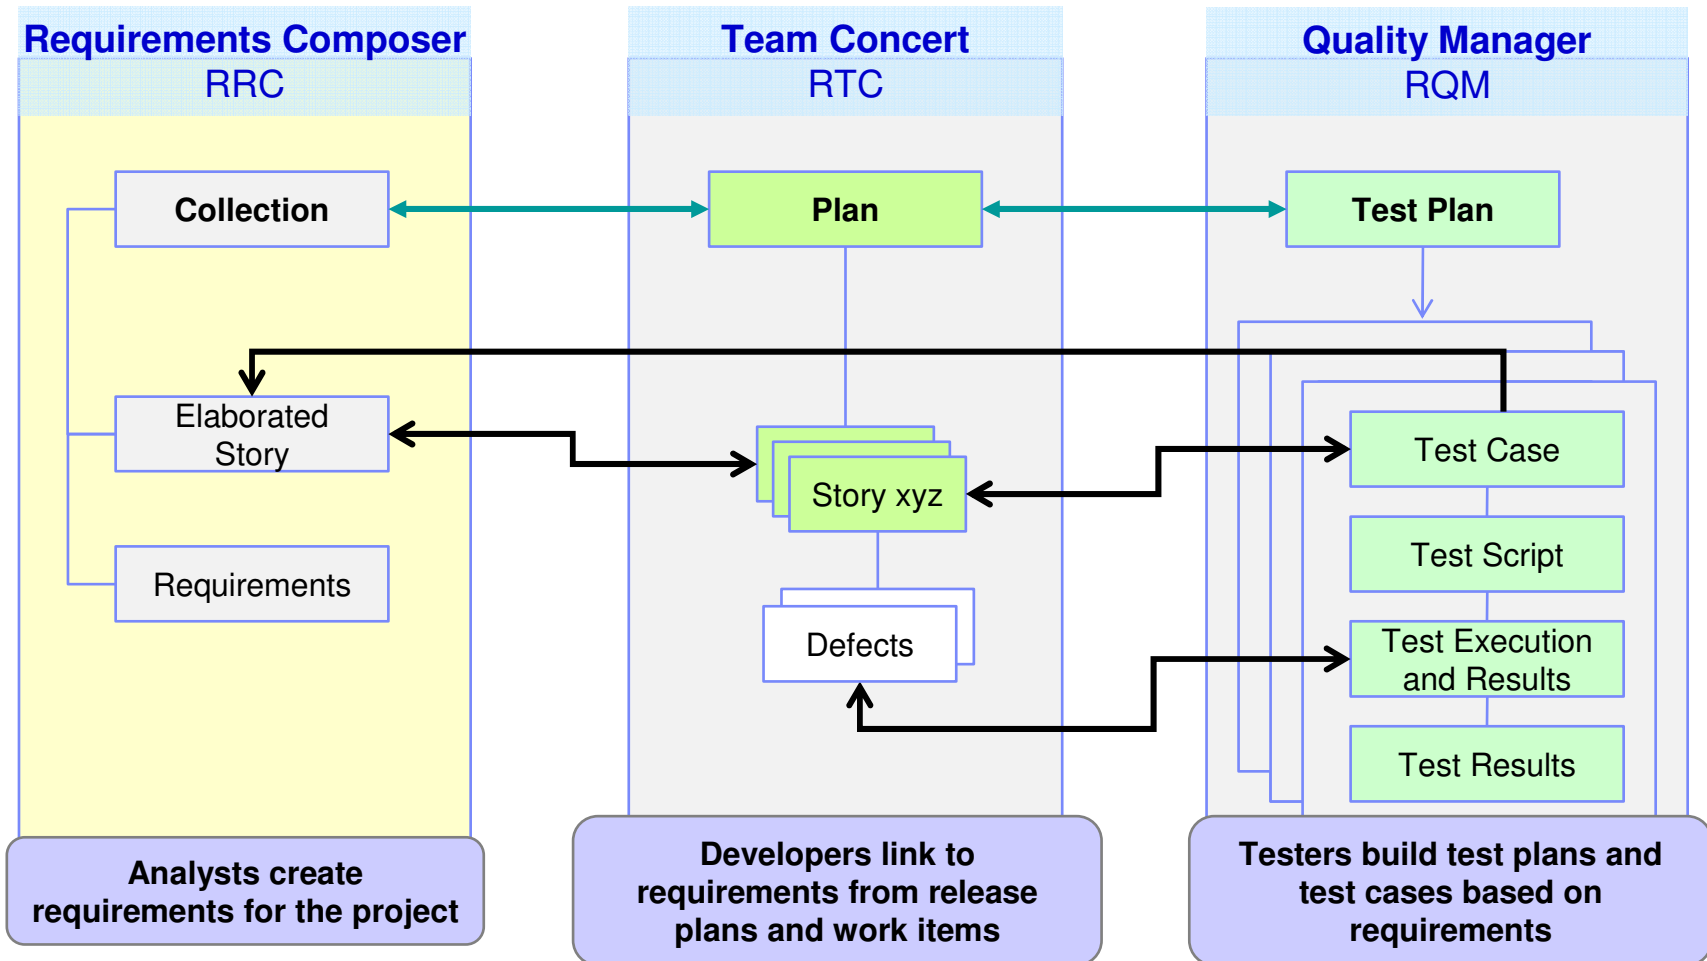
Requirements Composer
RRC

Collection

Elaborated Story

Requirements

Analysts create requirements for the project

Team Concert
RTC

Plan

Story xyz

Defects

Developers link to requirements from release plans and work items

Quality Manager
RQM

Test Plan

Test Case

Test Script

Test Execution and Results

Test Results

Testers build test plans and test cases based on requirements